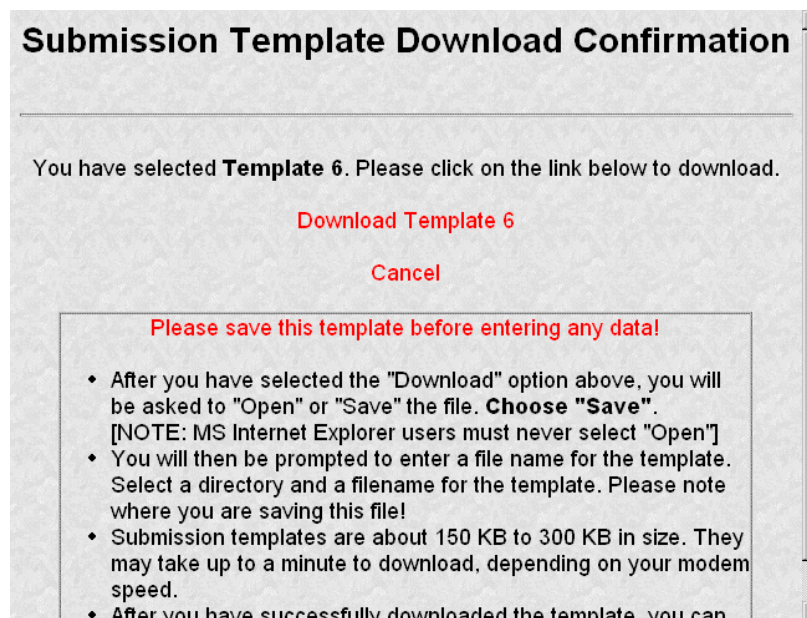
Submission Template Download Confirmation

You have selected **Template 6**. Please click on the link below to download.

Download Template 6

Cancel

Please save this template before entering any data!

- After you have selected the "Download" option above, you will be asked to "Open" or "Save" the file. **Choose "Save"**. [NOTE: MS Internet Explorer users must never select "Open"]
- You will then be prompted to enter a file name for the template. Select a directory and a filename for the template. Please note where you are saving this file!
- Submission templates are about 150 KB to 300 KB in size. They may take up to a minute to download, depending on your modem speed.
- After you have successfully downloaded the template, you can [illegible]